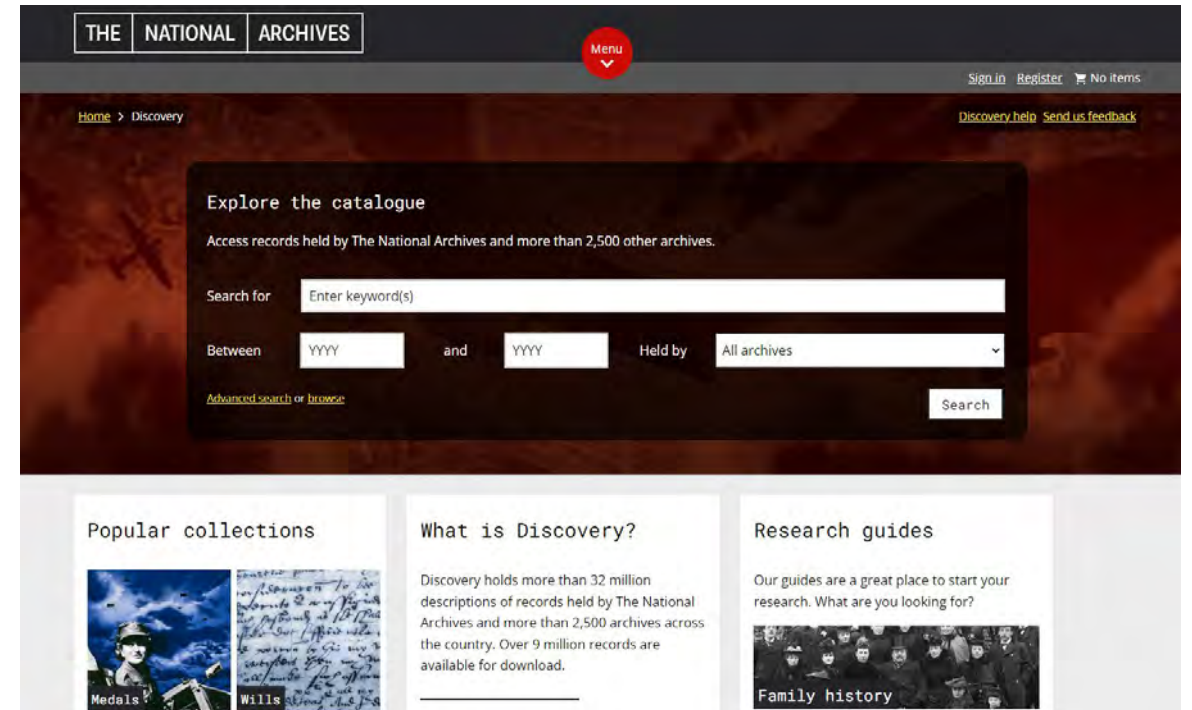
THE | NATIONAL | ARCHIVES

Menu

Sign in Register No items

Home > Discovery

Discovery help Send us feedback

Explore the catalogue

Access records held by The National Archives and more than 2,500 other archives.

Search for Enter keyword(s)

Between YYYY and YYYY Held by All archives

Advanced search or browse

Search

Popular collections

Medals

Wills

What is Discovery?

Discovery holds more than 32 million descriptions of records held by The National Archives and more than 2,500 archives across the country. Over 9 million records are available for download.

Research guides

Our guides are a great place to start your research. What are you looking for?

Family history